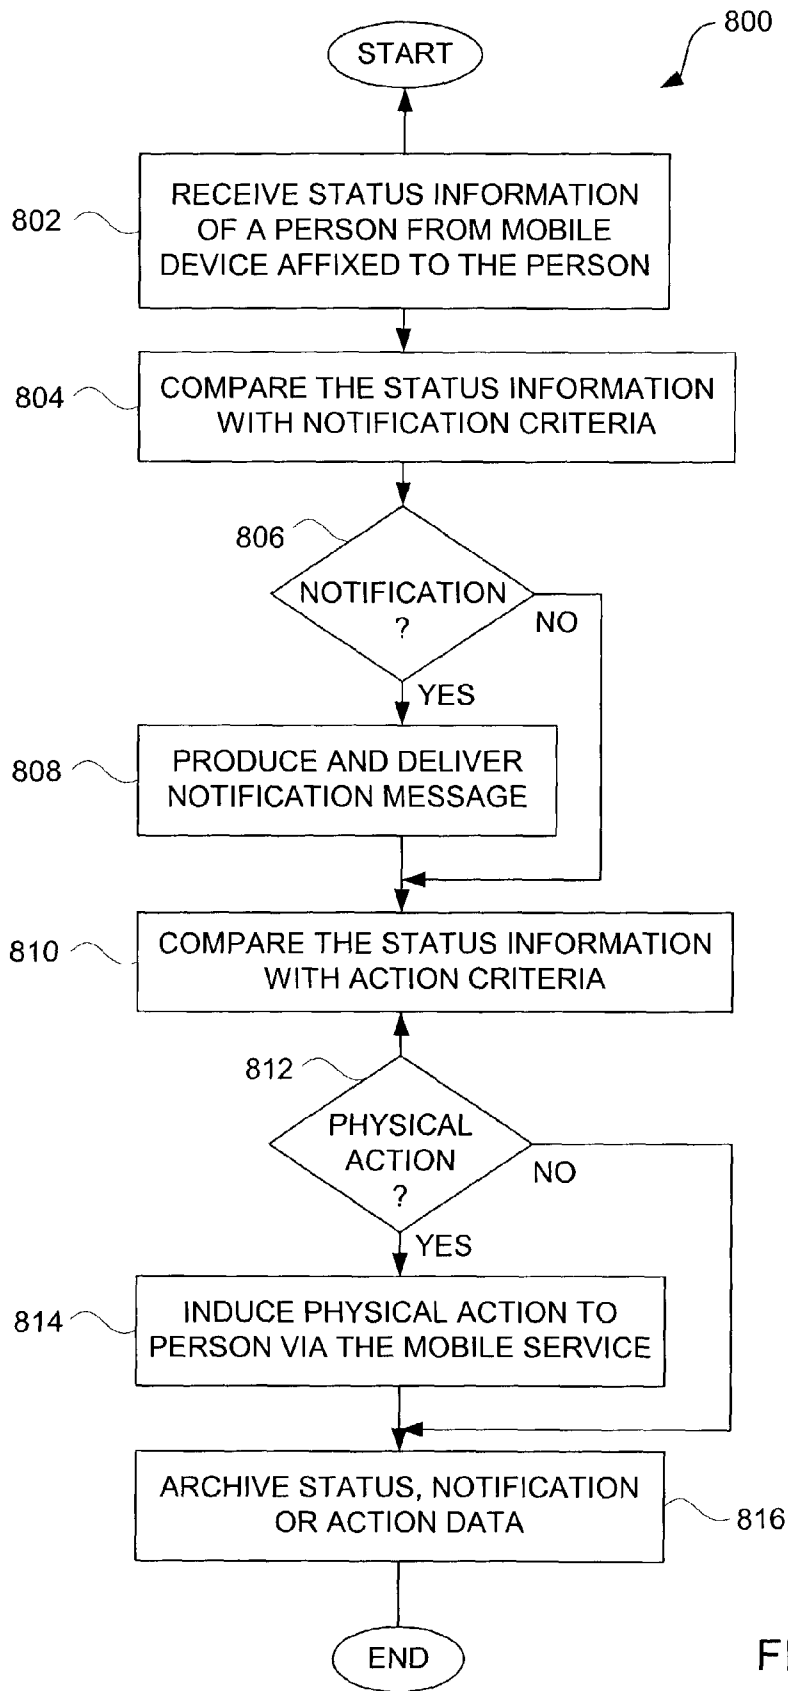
800

START

802 RECEIVE STATUS INFORMATION OF A PERSON FROM MOBILE DEVICE AFFIXED TO THE PERSON

804 COMPARE THE STATUS INFORMATION WITH NOTIFICATION CRITERIA

806 NOTIFICATION ?

NO

YES

808 PRODUCE AND DELIVER NOTIFICATION MESSAGE

810 COMPARE THE STATUS INFORMATION WITH ACTION CRITERIA

812 PHYSICAL ACTION ?

NO

YES

814 INDUCE PHYSICAL ACTION TO PERSON VIA THE MOBILE SERVICE

ARCHIVE STATUS, NOTIFICATION OR ACTION DATA 816

END

F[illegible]